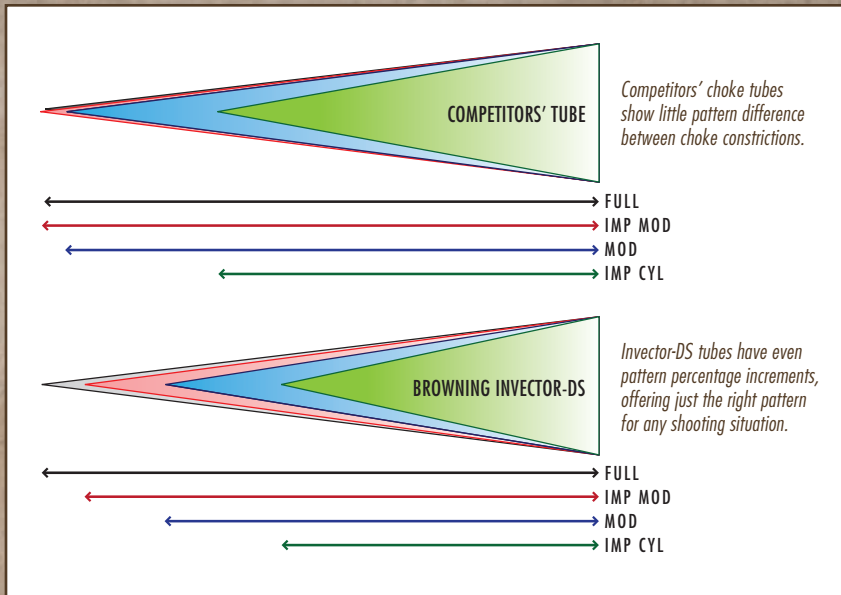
COMPETITORS' TUBE

Competitors' choke tubes show little pattern difference between choke constrictions.

FULL
IMP MOD
MOD
IMP CYL

BROWNING INVECTOR-DS

Invector-DS tubes have even pattern percentage increments, offering just the right pattern for any shooting situation.

FULL
IMP MOD
MOD
IMP CYL